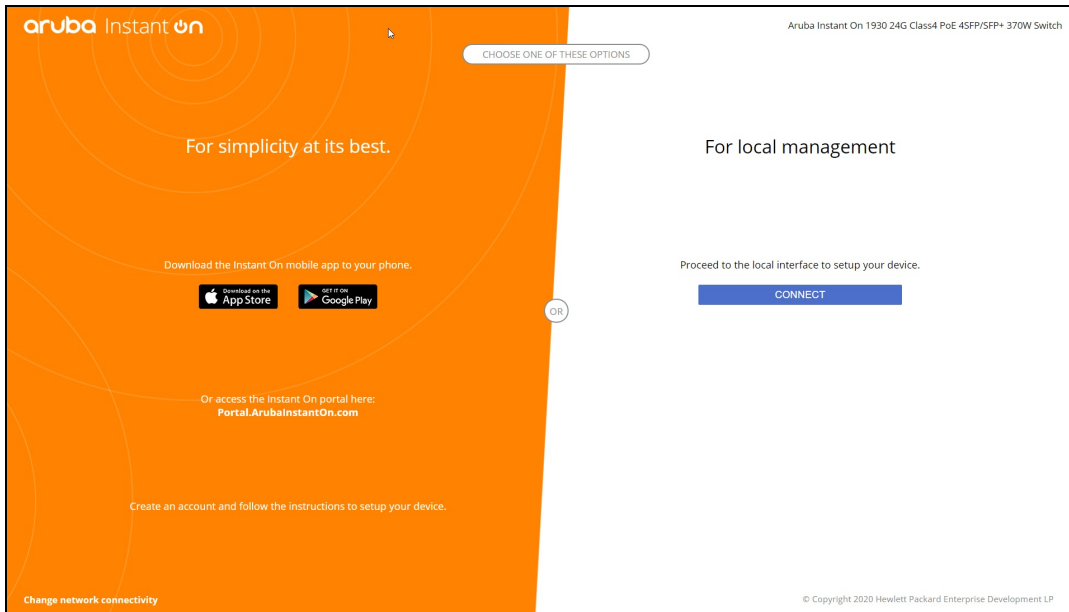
aruba Instant On

Aruba Instant On 1930 24G Class4 PoE 4SFP/SFP+ 370W Switch

CHOOSE ONE OF THESE OPTIONS

For simplicity at its best.

For local management

Download the Instant On mobile app to your phone.

Download on the App Store

GET IT ON Google Play

OR

Proceed to the local interface to setup your device.

CONNECT

Or access the Instant On portal here:
Portal.ArubaInstantOn.com

Create an account and follow the instructions to setup your device.

Change network connectivity

© Copyright 2020 Hewlett Packard Enterprise Development LP